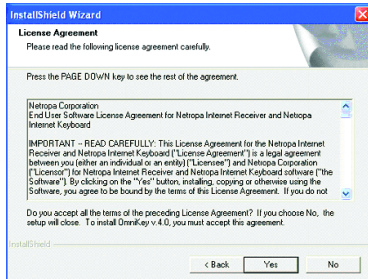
InstallShield Wizard

License Agreement

Please read the following license agreement carefully.

Press the PAGE DOWN key to see the rest of the agreement.

Netropa Corporation
End User Software License Agreement for Netropa Internet Receiver and Netropa Internet Keyboard

IMPORTANT -- READ CAREFULLY: This License Agreement for the Netropa Internet Receiver and Netropa Internet Keyboard ("License Agreement") is a legal agreement between you (either an individual or an entity) ("Licensee") and Netropa Corporation ("Licensor") for Netropa Internet Receiver and Netropa Internet Keyboard software ("the Software"). By clicking on the "Yes" button, installing, copying or otherwise using the Software, you agree to be bound by the terms of this License Agreement. If you do not

Do you accept all the terms of the preceding License Agreement? If you choose No, the setup will close. To install OmniKey v.4.0, you must accept this agreement.

InstallShield

< Back Yes No